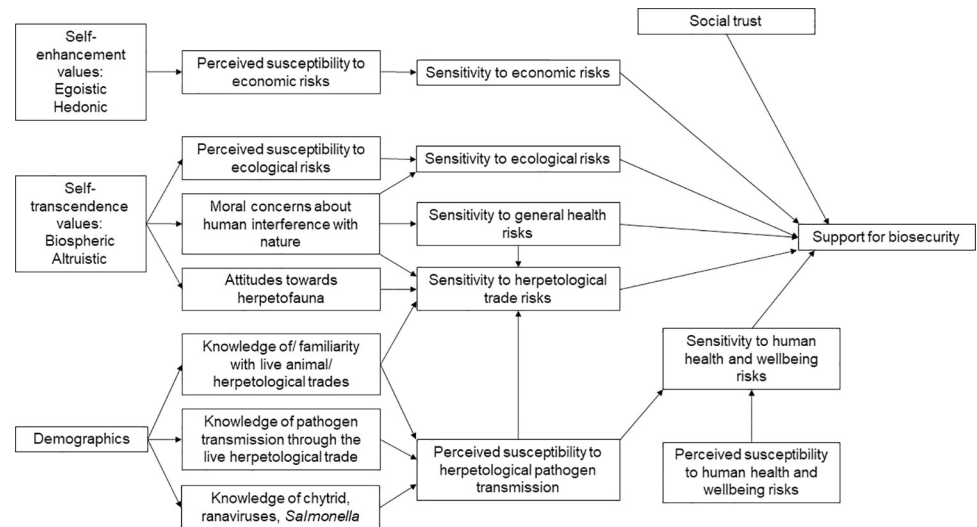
Self-enhancement values: Egoistic Hedonic

Perceived susceptibility to economic risks

Sensitivity to economic risks

Social trust

Self-transcendence values: Biospheric Altruistic

Perceived susceptibility to ecological risks

Sensitivity to ecological risks

Moral concerns about human interference with nature

Sensitivity to general health risks

Support for biosecurity

Attitudes towards herpetofauna

Sensitivity to herpetological trade risks

Knowledge of/ familiarity with live animal/ herpetological trades

Sensitivity to human health and wellbeing risks

Demographics

Knowledge of pathogen transmission through the live herpetological trade

Perceived susceptibility to herpetological pathogen transmission

Perceived susceptibility to human health and wellbeing risks

Knowledge of chytrid, ranaviruses, *Salmonella*